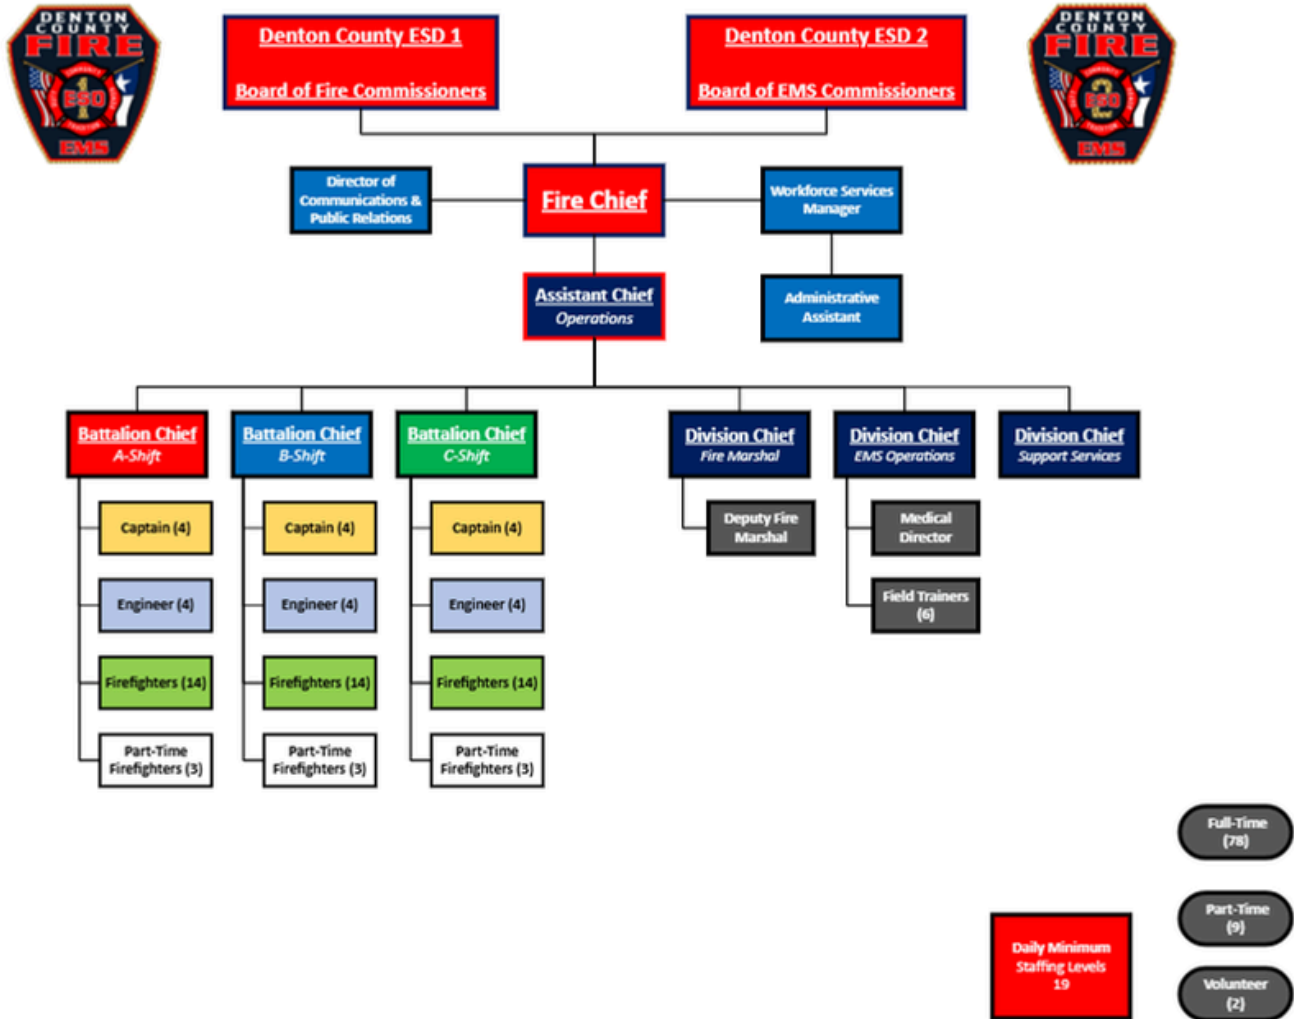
DENTON COUNTY FIRE ESD 1 EMS

Denton County ESD 1
Board of Fire Commissioners

Denton County ESD 2
Board of EMS Commissioners

DENTON COUNTY FIRE ESD 2 EMS

Director of Communications & Public Relations

Fire Chief

Workforce Services Manager

Assistant Chief
Operations

Administrative Assistant

Battalion Chief
A-Shift

Battalion Chief
B-Shift

Battalion Chief
C-Shift

Division Chief
Fire Marshal

Division Chief
EMS Operations

Division Chief
Support Services

Captain (4)
Engineer (4)
Firefighters (14)
Part-Time Firefighters (3)

Captain (4)
Engineer (4)
Firefighters (14)
Part-Time Firefighters (3)

Captain (4)
Engineer (4)
Firefighters (14)
Part-Time Firefighters (3)

Deputy Fire Marshal

Medical Director

Field Trainers (6)

Full-Time (78)

Part-Time (9)

Daily Minimum Staffing Levels 19

Volunteer (2)